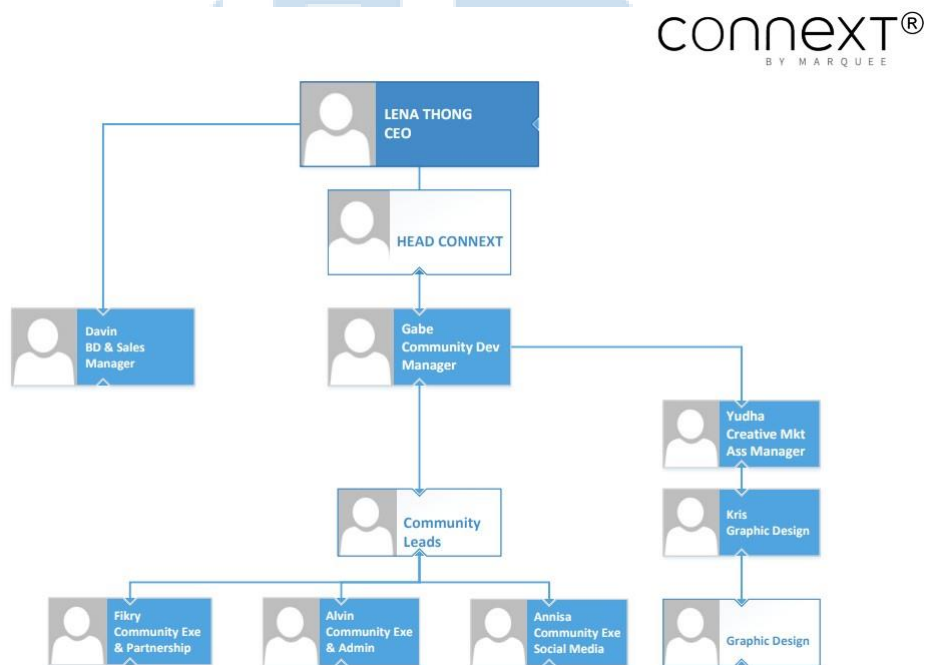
CONNEXT®
BY MARQUEE

LENA THONG
CEO

HEAD CONNEXT

Davin
BD & Sales
Manager

Gabe
Community Dev
Manager

Yudha
Creative Mkt
Ass Manager

Kris
Graphic Design

Community
Leads

Fikry
Community Exe
& Partnership

Alvin
Community Exe
& Admin

Annisa
Community Exe
Social Media

Graphic Design